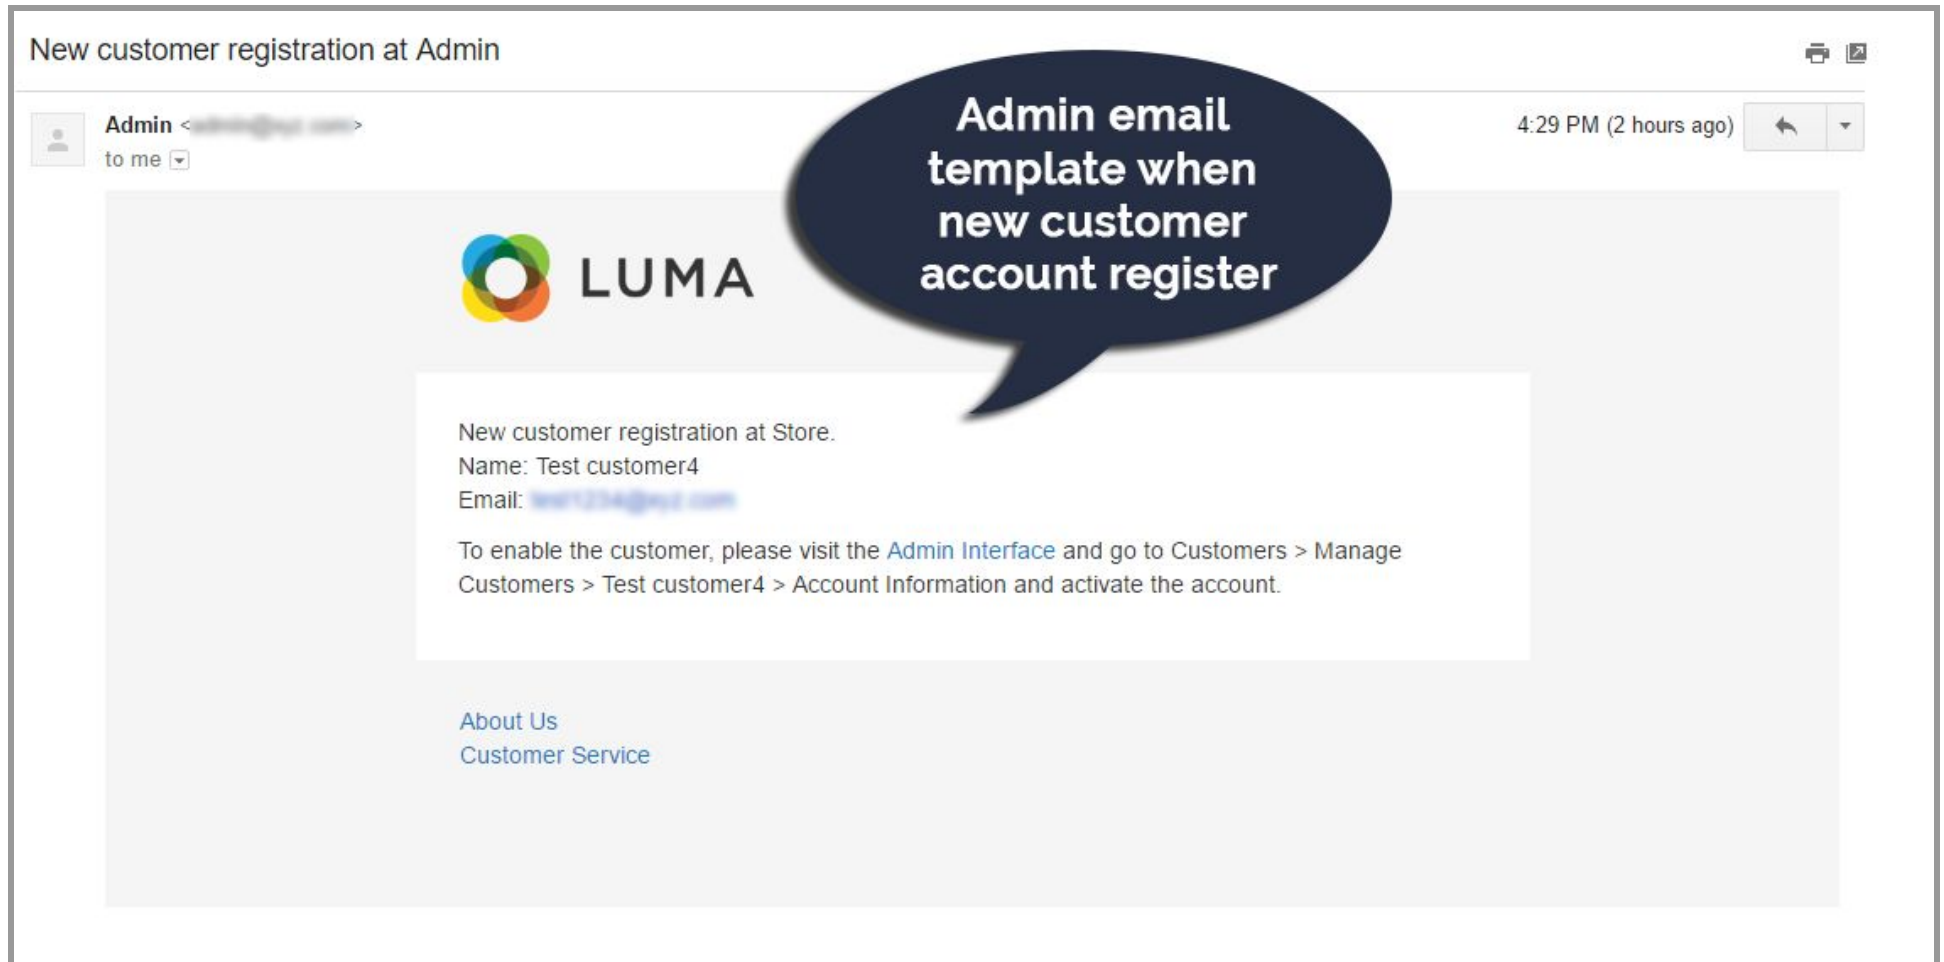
New customer registration at Admin

Admin <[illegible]>
to me

4:29 PM (2 hours ago)

Admin email template when new customer account register

LUMA

New customer registration at Store.
Name: Test customer4
Email: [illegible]

To enable the customer, please visit the Admin Interface and go to Customers > Manage Customers > Test customer4 > Account Information and activate the account.

About Us
Customer Service